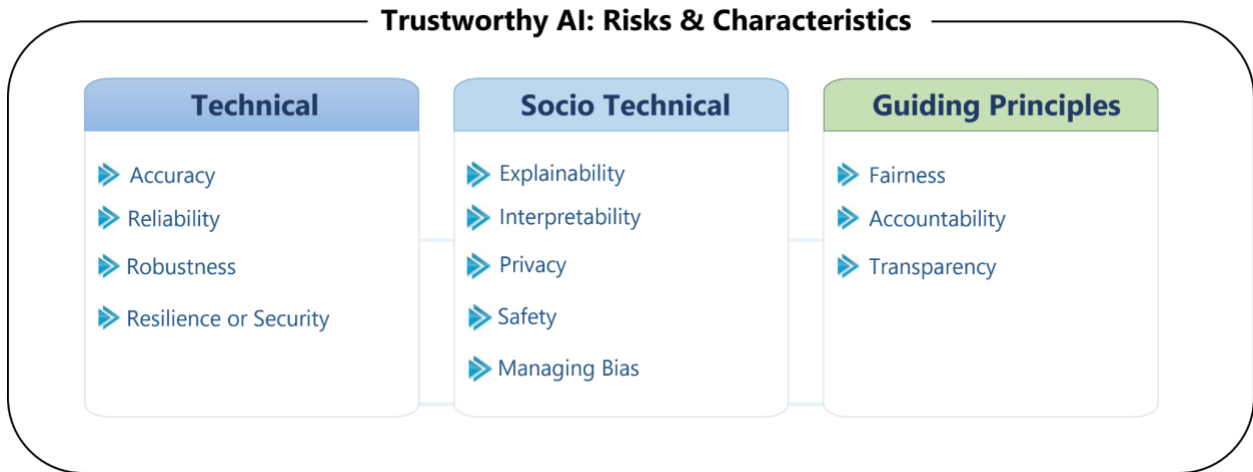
Trustworthy AI: Risks & Characteristics

Technical

Accuracy
Reliability
Robustness
Resilience or Security

Socio Technical

Explainability
Interpretability
Privacy
Safety
Managing Bias

Guiding Principles

Fairness
Accountability
Transparency